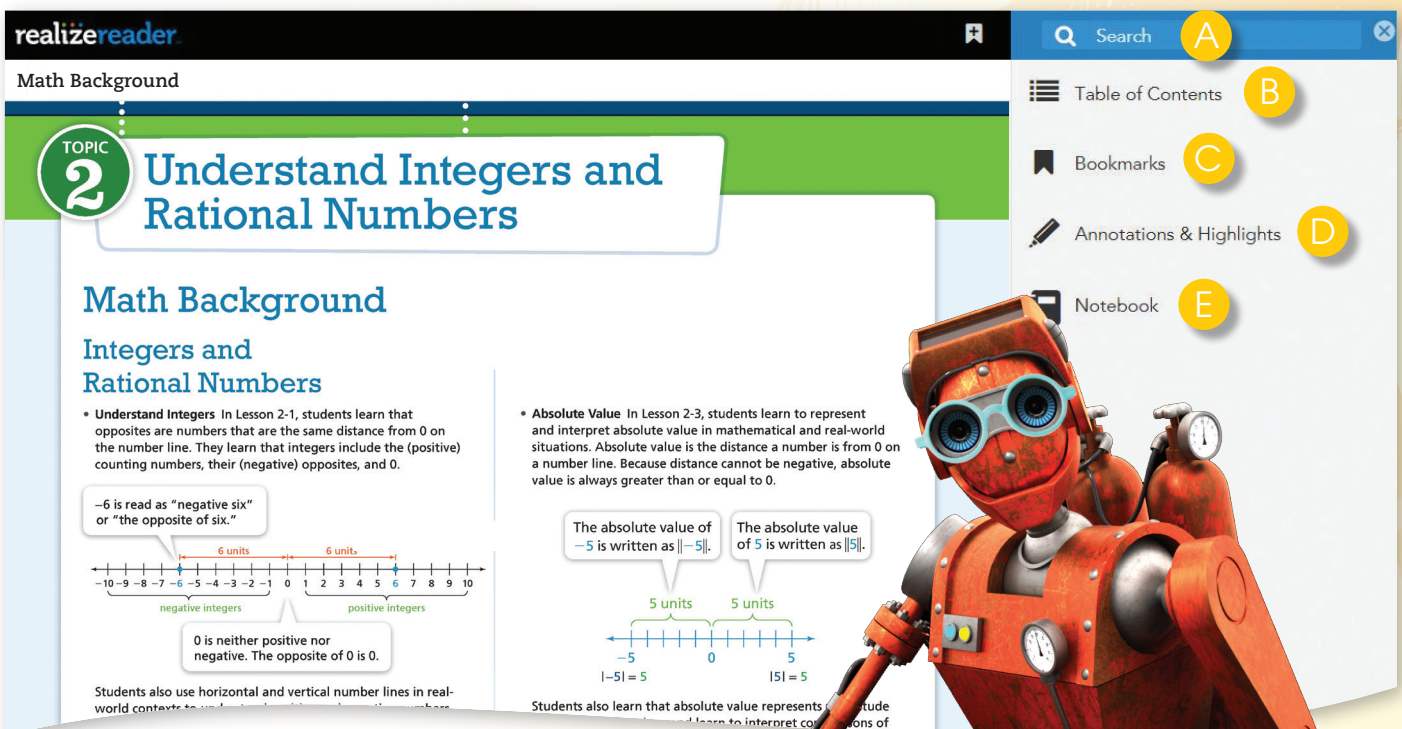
realizereader

Math Background

Search A

Table of Contents B

Bookmarks C

Annotations & Highlights D

Notebook E

TOPIC 2

Understand Integers and Rational Numbers

Math Background

Integers and Rational Numbers

• **Understand Integers** In Lesson 2-1, students learn that opposites are numbers that are the same distance from 0 on the number line. They learn that integers include the (positive) counting numbers, their (negative) opposites, and 0.

–6 is read as "negative six" or "the opposite of six."

6 units 6 units

–10 –9 –8 –7 –6 –5 –4 –3 –2 –1 0 1 2 3 4 5 6 7 8 9 10

negative integers positive integers

0 is neither positive nor negative. The opposite of 0 is 0.

Students also use horizontal and vertical number lines in real-world contexts to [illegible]

• **Absolute Value** In Lesson 2-3, students learn to represent and interpret absolute value in mathematical and real-world situations. Absolute value is the distance a number is from 0 on a number line. Because distance cannot be negative, absolute value is always greater than or equal to 0.

The absolute value of –5 is written as |–5|.

The absolute value of 5 is written as |5|.

5 units 5 units

–5 0 5

|–5| = 5 |5| = 5

Students also learn that absolute value represents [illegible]tude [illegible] learn to interpret co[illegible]ons of